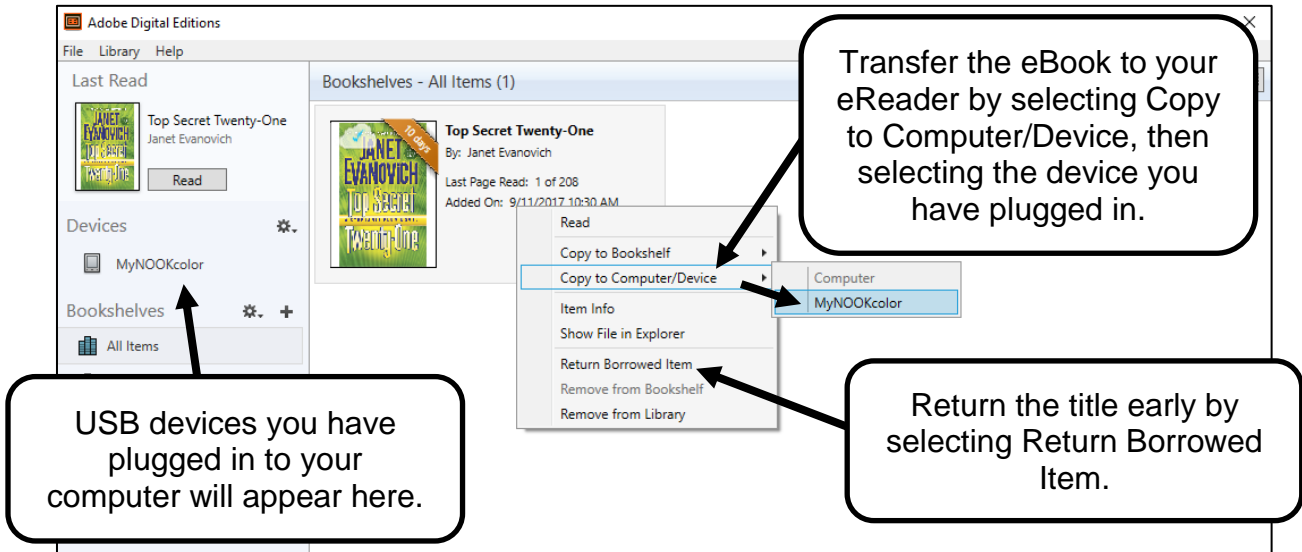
Adobe Digital Editions

File Library Help

Last Read

JANET EVANOVICH Top Secret Twenty-One

Top Secret Twenty-One
Janet Evanovich

Read

Devices

MyNOOKcolor

Bookshelves

All Items

Bookshelves - All Items (1)

10 days

JANET EVANOVICH Top Secret Twenty-One

Top Secret Twenty-One
By: Janet Evanovich

Last Page Read: 1 of 208
Added On: 9/11/2017 10:30 AM

Read
Copy to Bookshelf
Copy to Computer/Device
Item Info
Show File in Explorer
Return Borrowed Item
Remove from Bookshelf
Remove from Library

Computer
MyNOOKcolor

Transfer the eBook to your eReader by selecting Copy to Computer/Device, then selecting the device you have plugged in.

Return the title early by selecting Return Borrowed Item.

USB devices you have plugged in to your computer will appear here.